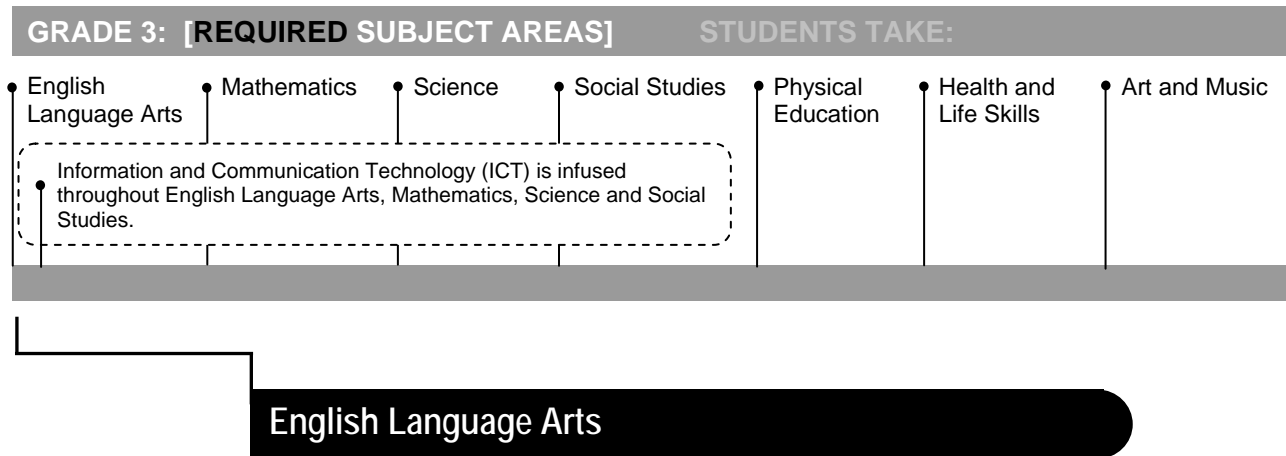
GRADE 3: [REQUIRED SUBJECT AREAS] STUDENTS TAKE:

English Language Arts

Mathematics

Science

Social Studies

Physical Education

Health and Life Skills

Art and Music

Information and Communication Technology (ICT) is infused throughout English Language Arts, Mathematics, Science and Social Studies.

English Language Arts